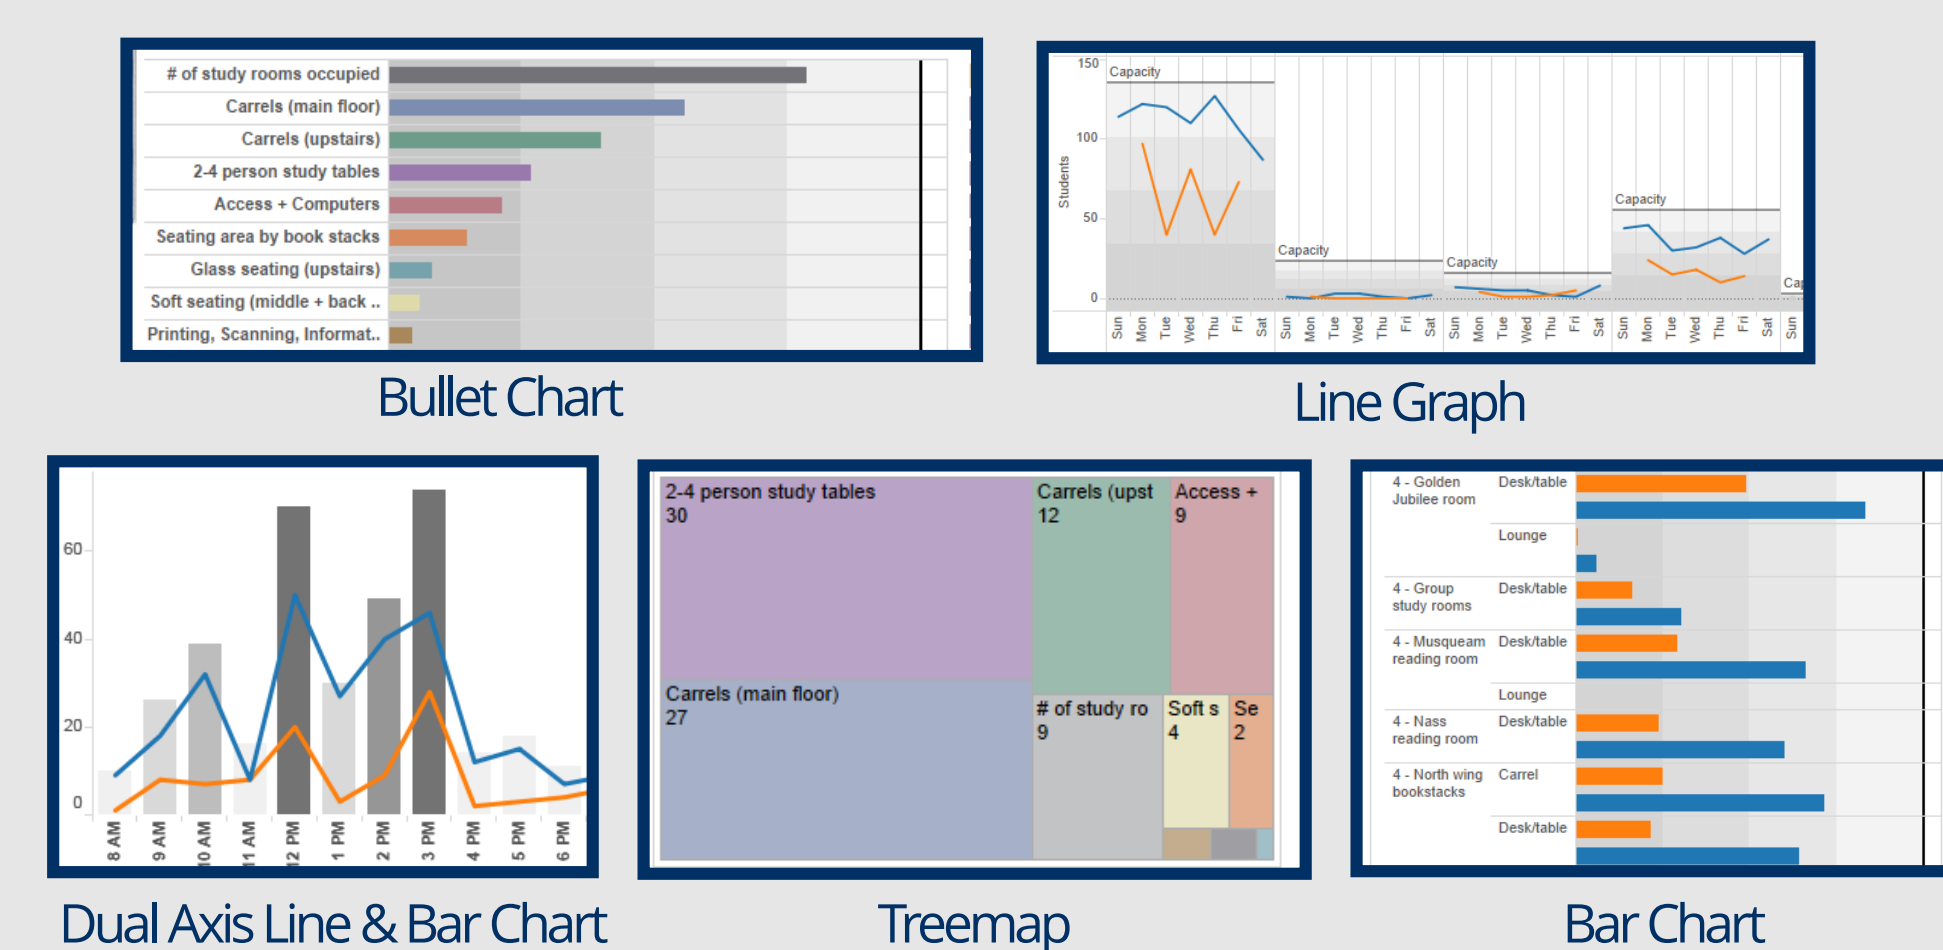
# of study rooms occupied
Carrels (main floor)
Carrels (upstairs)
2-4 person study tables
Access + Computers
Seating area by book stacks
Glass seating (upstairs)
Soft seating (middle + back ..
Printing, Scanning, Informat..

Bullet Chart

150
100
50
0
Students
Capacity
Capacity
Capacity
Capacity
Cap
Sun Mon Tue Wed Thu Fri Sat Sun Mon Tue Wed Thu Fri Sat Sun Mon Tue Wed Thu Fri Sat Sun Mon Tue Wed Thu Fri Sat Sun

Line Graph

60
40
20
0
8 AM
9 AM
0 AM
1 AM
2 PM
1 PM
2 PM
3 PM
4 PM
5 PM
6 PM

Dual Axis Line & Bar Chart

2-4 person study tables
30
Carrels (upst
12
Access +
9
Carrels (main floor)
27
# of study ro
9
Soft s
4
Se
2

Treemap

4 - Golden Jubilee room
Desk/table
Lounge
4 - Group study rooms
Desk/table
4 - Musqueam reading room
Desk/table
Lounge
4 - Nass reading room
Desk/table
4 - North wing bookstacks
Carrel
Desk/table

Bar Chart